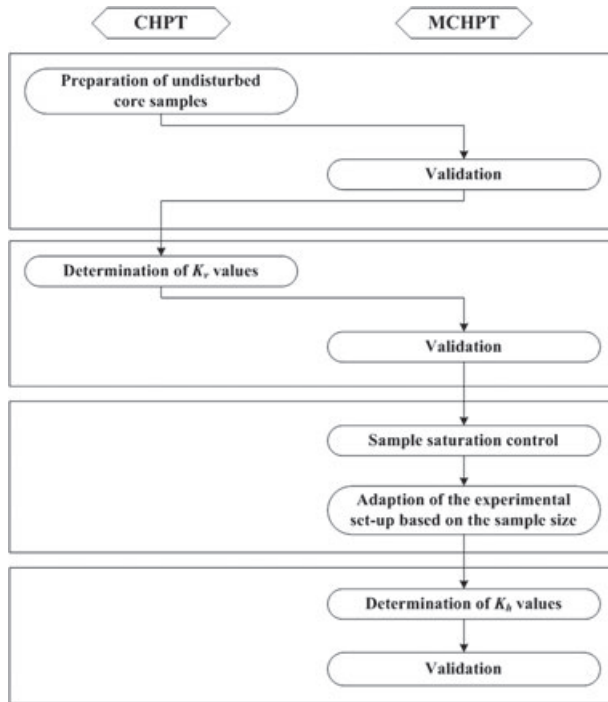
CHPT

MCHPT

Preparation of undisturbed core samples

Validation

Determination of $K_v$ values

Validation

Sample saturation control

Adaption of the experimental set-up based on the sample size

Determination of $K_h$ values

Validation